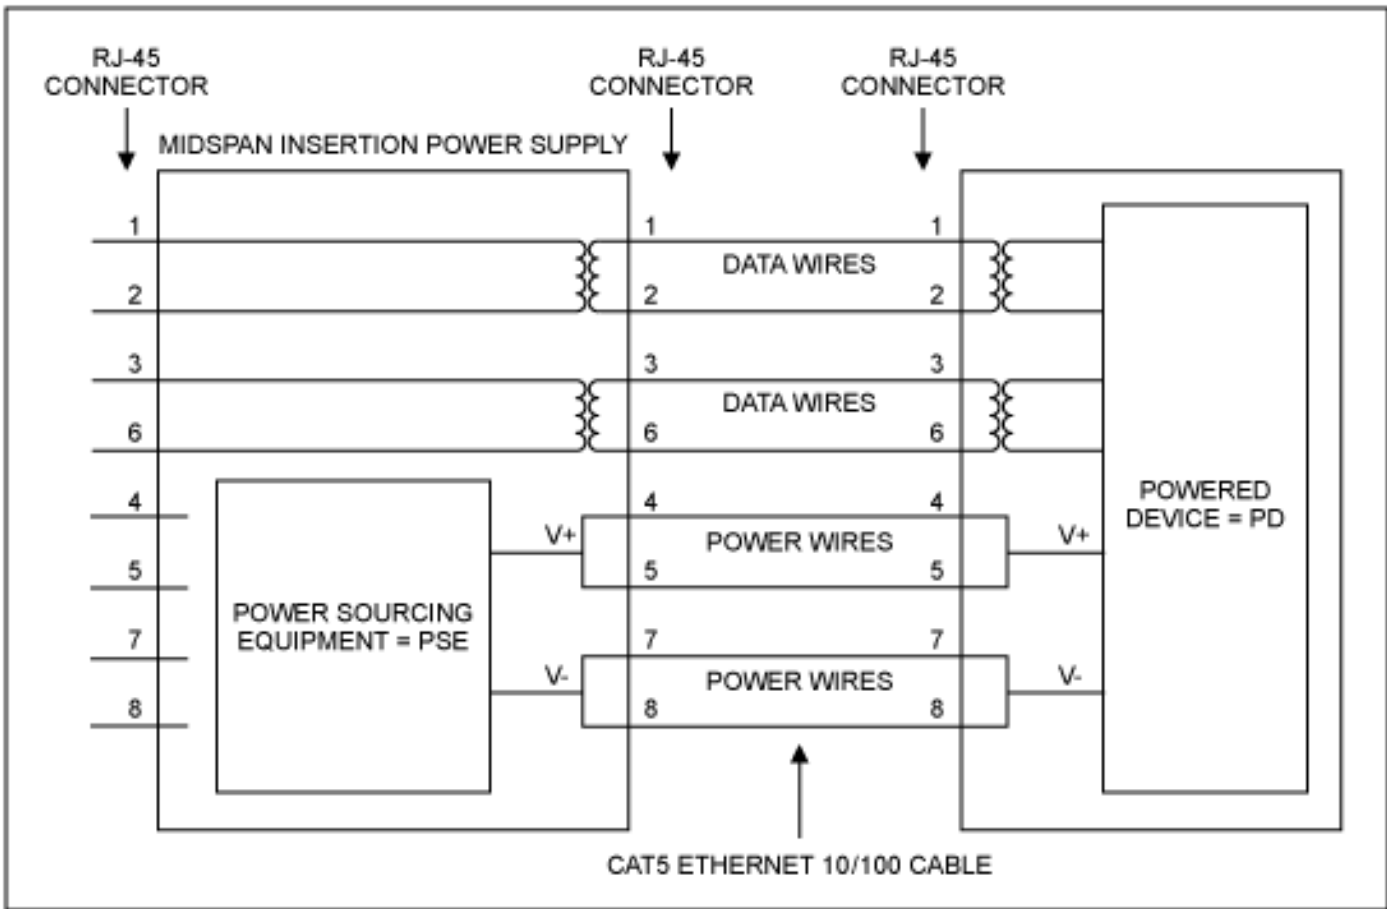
RJ-45 CONNECTOR

RJ-45 CONNECTOR

RJ-45 CONNECTOR

MIDSPAN INSERTION POWER SUPPLY

1

2

3

6

4

5

7

8

POWER SOURCING EQUIPMENT = PSE

V+

V-

1

2

DATA WIRES

1

2

3

6

DATA WIRES

3

6

4

5

POWER WIRES

4

5

7

8

POWER WIRES

7

8

V+

V-

POWERED DEVICE = PD

CAT5 ETHERNET 10/100 CABLE